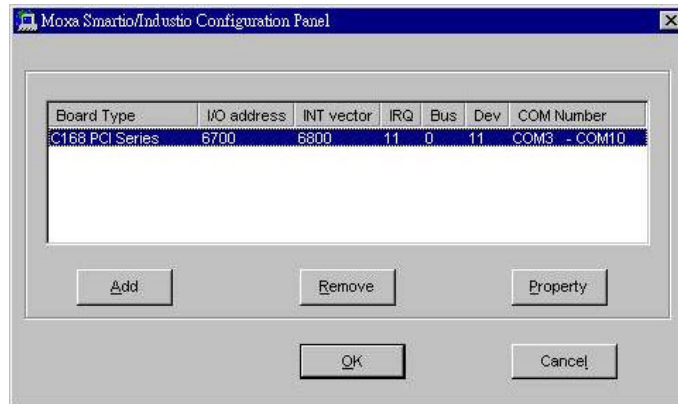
Moxa Smartio/Industio Configuration Panel

| Board Type | I/O address | INT vector | IRQ | Bus | Dev | COM Number |
|---|---|---|---|---|---|---|
| C168 PCI Series | 6700 | 6800 | 11 | 0 | 11 | COM3 - COM10 |

Add

Remove

Property

OK

Cancel